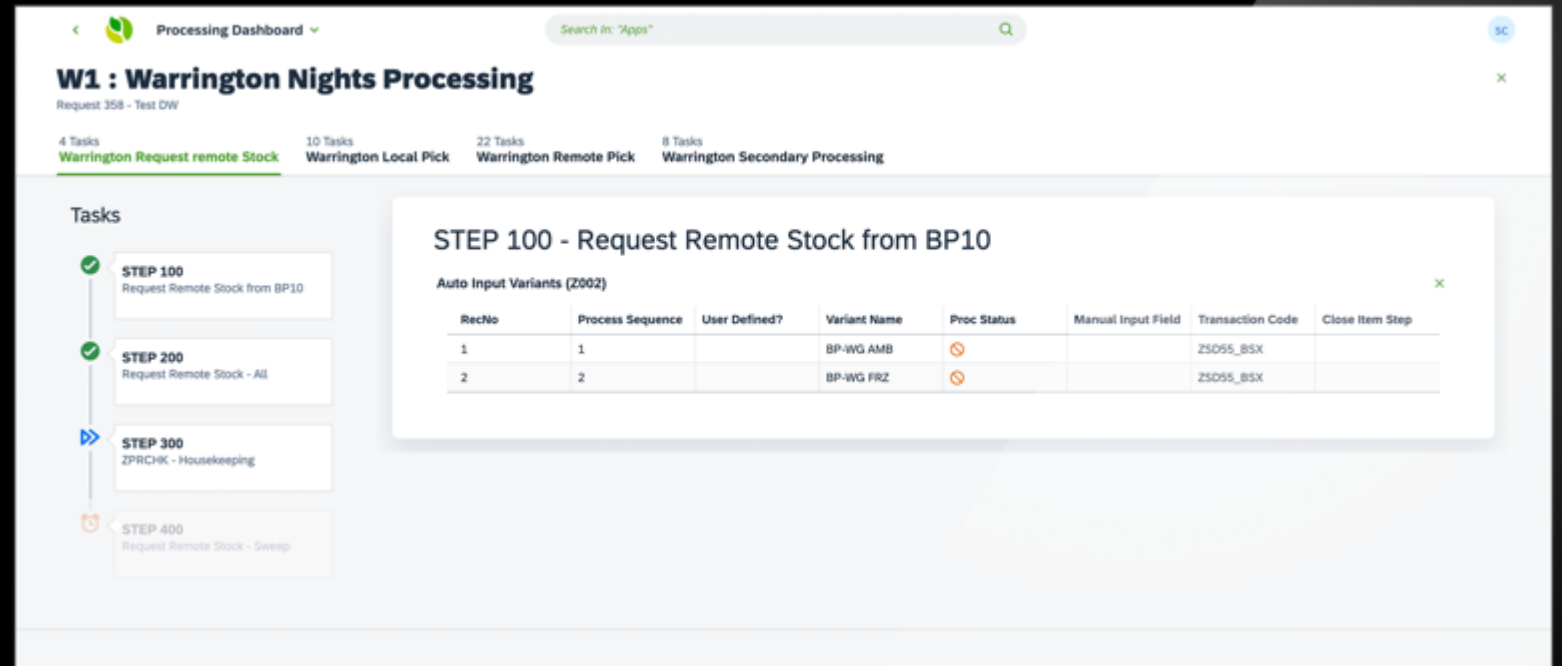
Processing Dashboard

Search In: "Apps"

SC

W1 : Warrington Nights Processing

Request 358 - Test DW

4 Tasks
Warrington Request remote Stock

10 Tasks
Warrington Local Pick

22 Tasks
Warrington Remote Pick

8 Tasks
Warrington Secondary Processing

Tasks

STEP 100
Request Remote Stock from BP10

STEP 200
Request Remote Stock - All

STEP 300
ZPRCHK - Housekeeping

STEP 400
Request Remote Stock - Sweep

STEP 100 - Request Remote Stock from BP10

Auto Input Variants (Z002)

| RecNo | Process Sequence | User Defined? | Variant Name | Proc Status | Manual Input Field | Transaction Code | Close Item Step |
|---|---|---|---|---|---|---|---|
| 1 | 1 | | BP-WG AMB | | | ZSD55_BSX | |
| 2 | 2 | | BP-WG FRZ | | | ZSD55_BSX | |